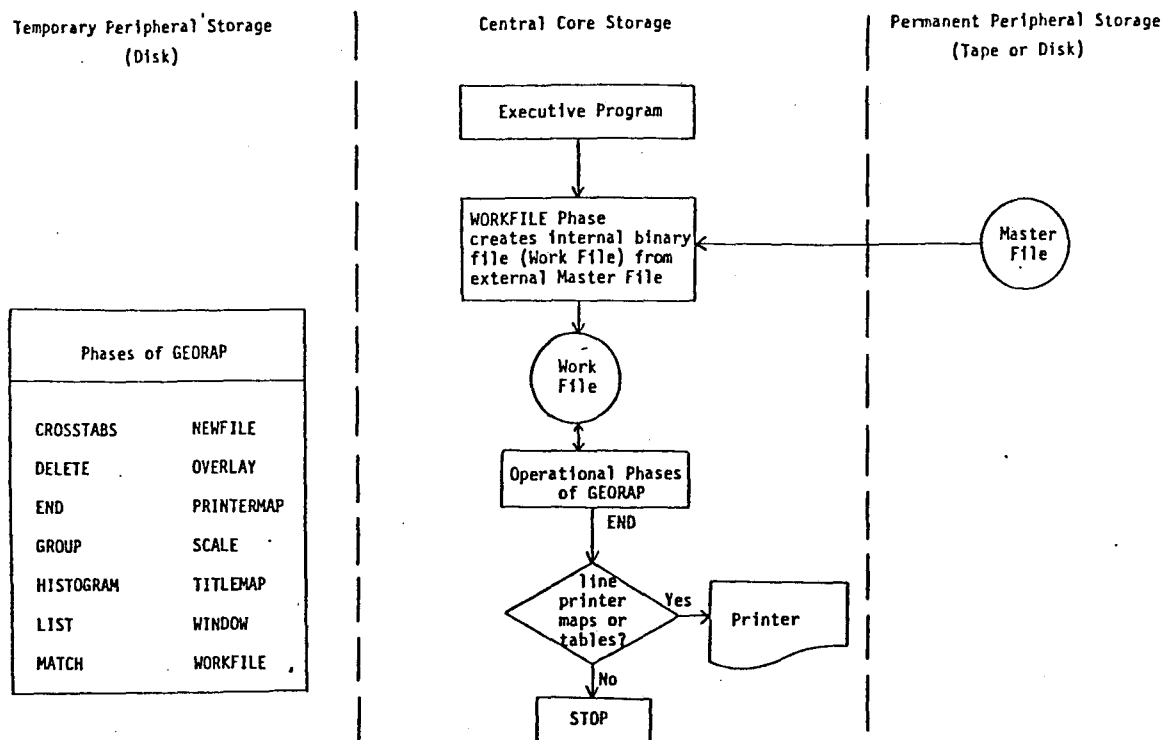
Temporary Peripheral Storage (Disk)

Central Core Storage

Permanent Peripheral Storage (Tape or Disk)

Executive Program

WORKFILE Phase creates internal binary file (Work File) from external Master File

Master File

Phases of GEORAP

| | |
|---|---|
| CROSSTABS | NEWFILE |
| DELETE | OVERLAY |
| END | PRINTERMAP |
| GROUP | SCALE |
| HISTOGRAM | TITLEMAP |
| LIST | WINDOW |
| MATCH | WORKFILE |

Work File

Operational Phases of GEORAP

END

line printer maps or tables?

Yes

Printer

No

STOP